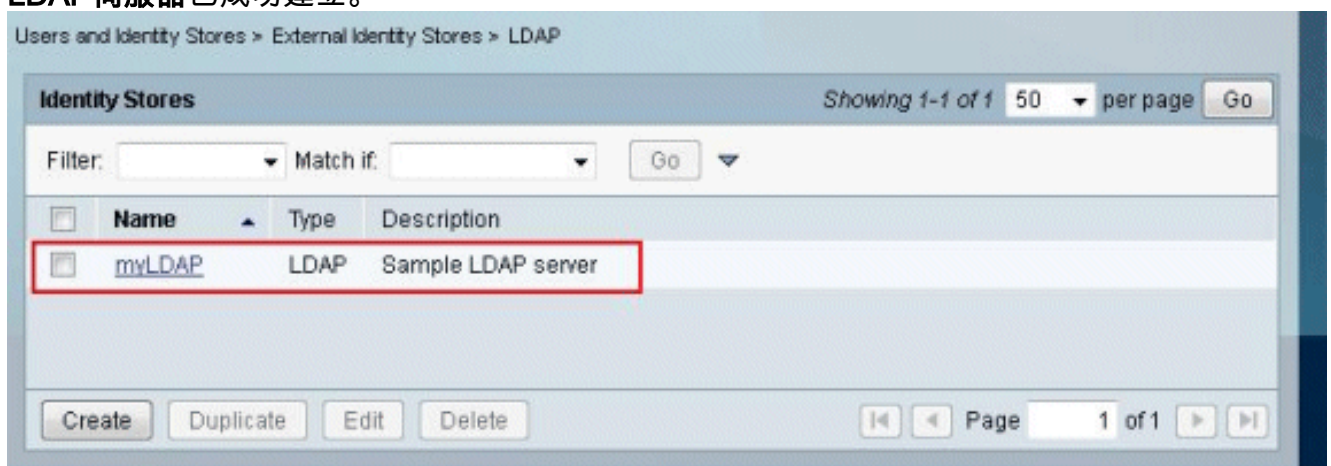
LDAP 伺服器已成功建立。

Users and Identity Stores > External Identity Stores > LDAP

Identity Stores

Showing 1-1 of 1 50 per page Go

Filter: Match if: Go

| | Name | Type | Description |
|---|---|---|---|
| | myLDAP | LDAP | Sample LDAP server |

Create Duplicate Edit Delete

Page 1 of 1